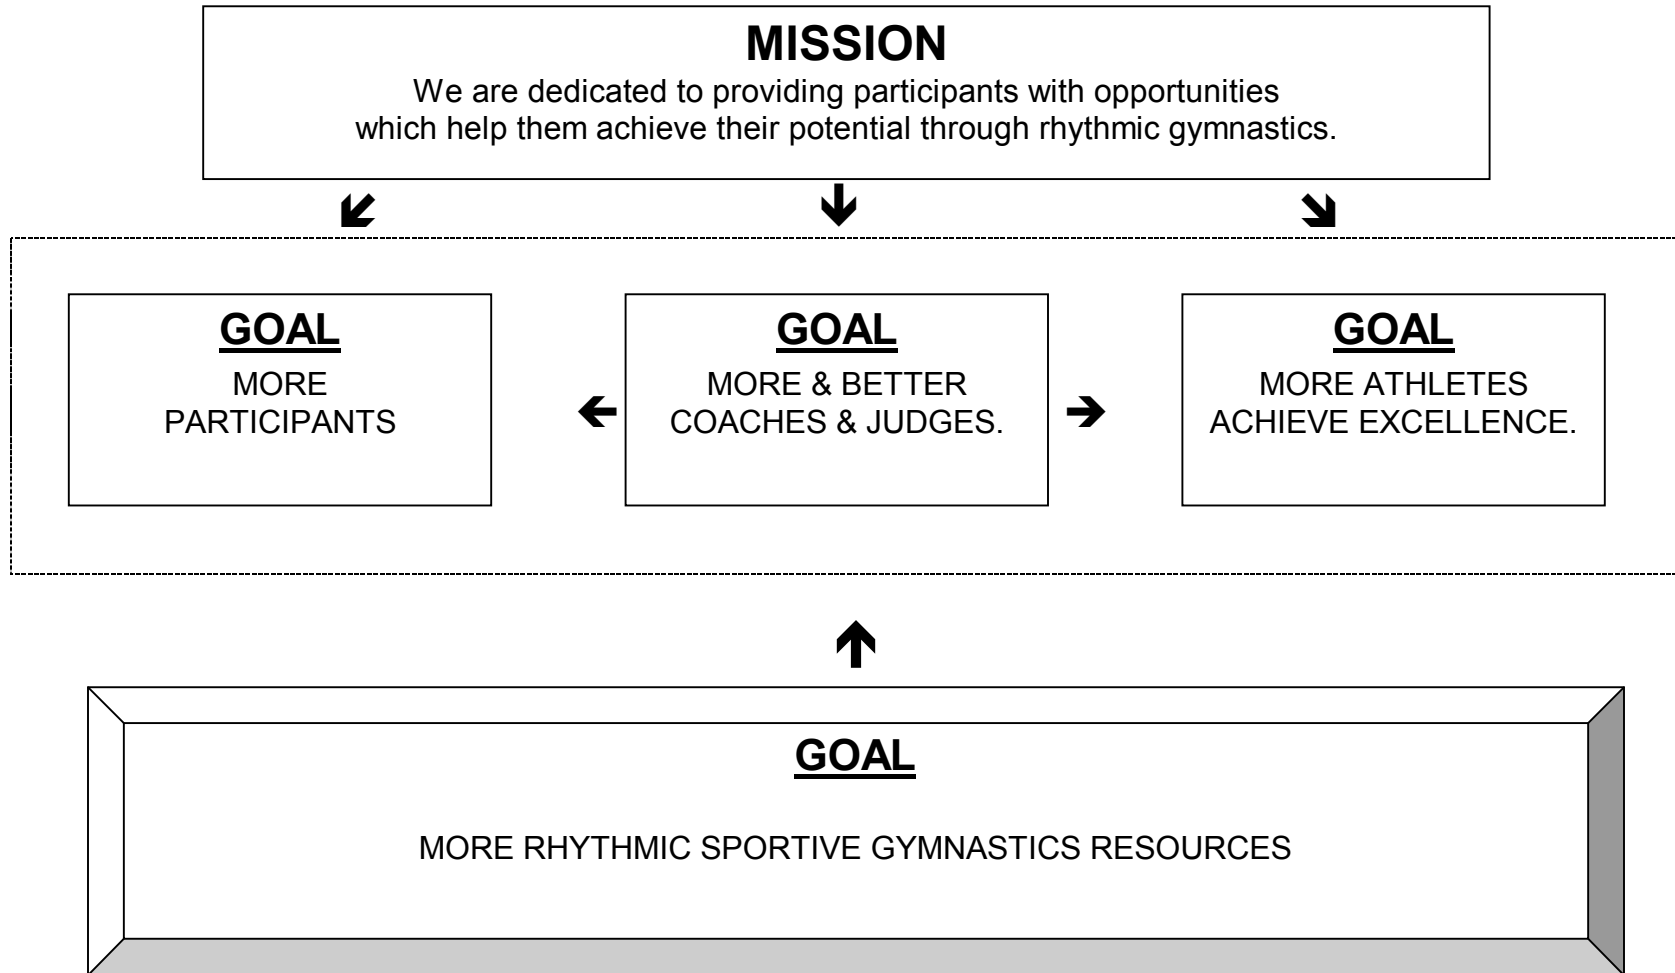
MISSION

We are dedicated to providing participants with opportunities which help them achieve their potential through rhythmic gymnastics.

GOAL

MORE PARTICIPANTS

GOAL

MORE & BETTER COACHES & JUDGES.

GOAL

MORE ATHLETES ACHIEVE EXCELLENCE.

GOAL

MORE RHYTHMIC SPORTIVE GYMNASTICS RESOURCES